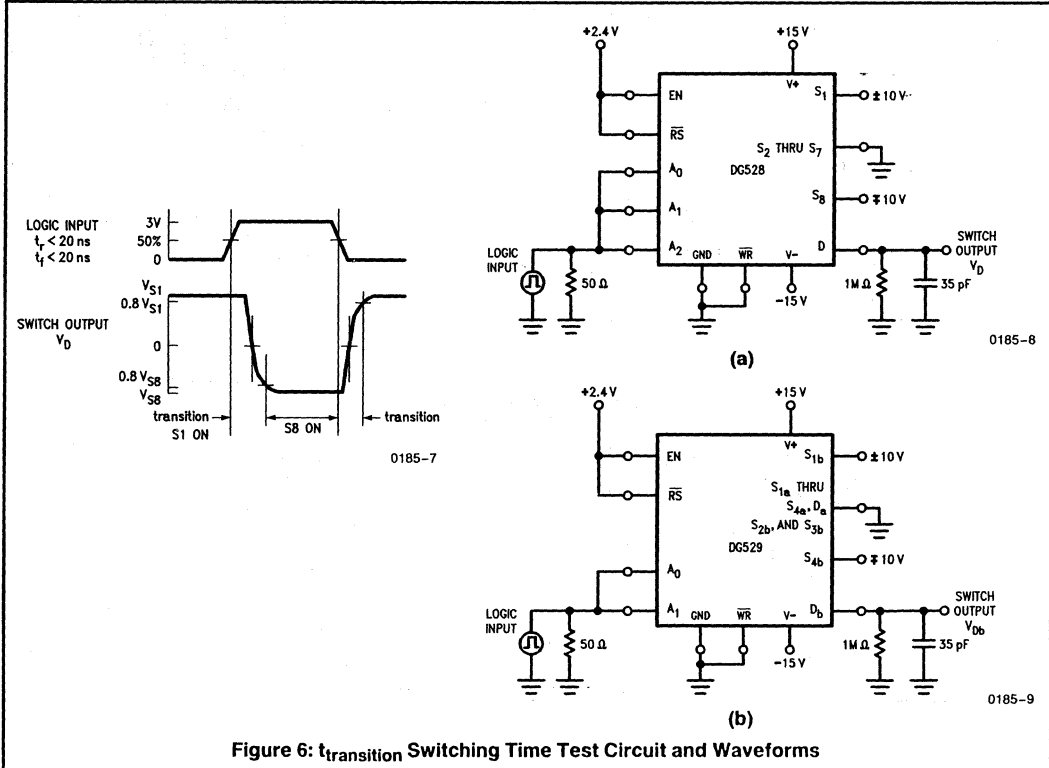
LOGIC INPUT
$t_r < 20$ ns
$t_f < 20$ ns

3V
50%
0

SWITCH OUTPUT
$V_D$

$V_{S1}$
0.8 $V_{S1}$
0
0.8 $V_{S8}$
$V_{S8}$

transition
S1 ON
S8 ON
transition

0185-7

+2.4 V
+15 V
EN
$\overline{RS}$
$A_0$
$A_1$
$A_2$
V+
$S_1$
$S_2$ THRU $S_7$
DG528
$S_8$
D
GND
$\overline{WR}$
V−
± 10 V
∓ 10 V
LOGIC INPUT
50 Ω
−15 V
1M Ω
35 pF
SWITCH OUTPUT
$V_D$

0185-8

(a)

+2.4 V
+15 V
EN
$\overline{RS}$
$A_0$
$A_1$
V+
$S_{1b}$
$S_{1a}$ THRU
$S_{4a}$, $D_a$
$S_{2b}$, AND $S_{3b}$
DG529
$S_{4b}$
$D_b$
GND
$\overline{WR}$
V−
± 10 V
∓ 10 V
LOGIC INPUT
50 Ω
−15 V
1M Ω
35 pF
SWITCH OUTPUT
$V_{Db}$

0185-9

(b)

Figure 6: $t_{transition}$ Switching Time Test Circuit and Waveforms